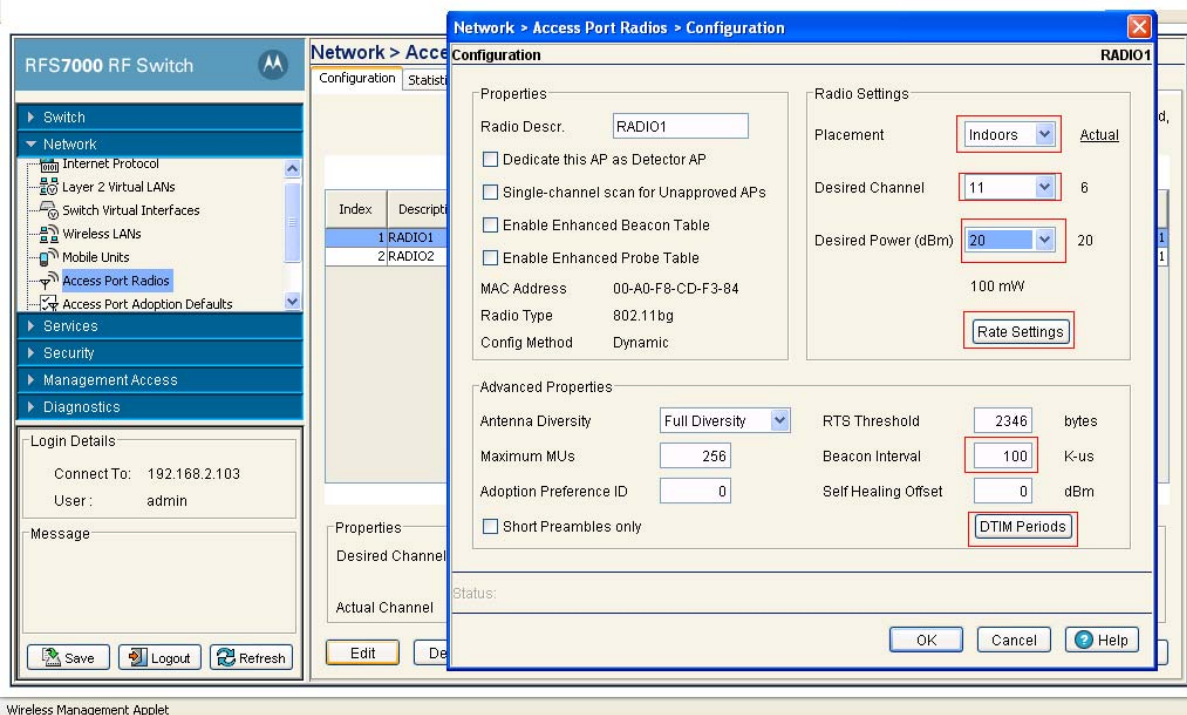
RFS7000 RF Switch

Switch
Network
Internet Protocol
Layer 2 Virtual LANs
Switch Virtual Interfaces
Wireless LANs
Mobile Units
Access Port Radios
Access Port Adoption Defaults
Services
Security
Management Access
Diagnostics

Login Details
Connect To: 192.168.2.103
User: admin

Message

Save
Logout
Refresh

Network > Acce
Configuration
Statisti

d,

| Index | Descripti |
|---|---|
| 1 | RADIO1 |
| 2 | RADIO2 |

Properties
Desired Channel
Actual Channel

Edit
De

Network > Access Port Radios > Configuration
Configuration
RADIO1

Properties
Radio Descr. RADIO1
Dedicate this AP as Detector AP
Single-channel scan for Unapproved APs
Enable Enhanced Beacon Table
Enable Enhanced Probe Table
MAC Address 00-A0-F8-CD-F3-84
Radio Type 802.11bg
Config Method Dynamic

Radio Settings
Placement Indoors Actual
Desired Channel 11 6
Desired Power (dBm) 20 20
100 mW
Rate Settings

Advanced Properties
Antenna Diversity Full Diversity
RTS Threshold 2346 bytes
Maximum MUs 256
Beacon Interval 100 K-us
Adoption Preference ID 0
Self Healing Offset 0 dBm
Short Preambles only
DTIM Periods

Status:

OK
Cancel
Help

Wireless Management Applet